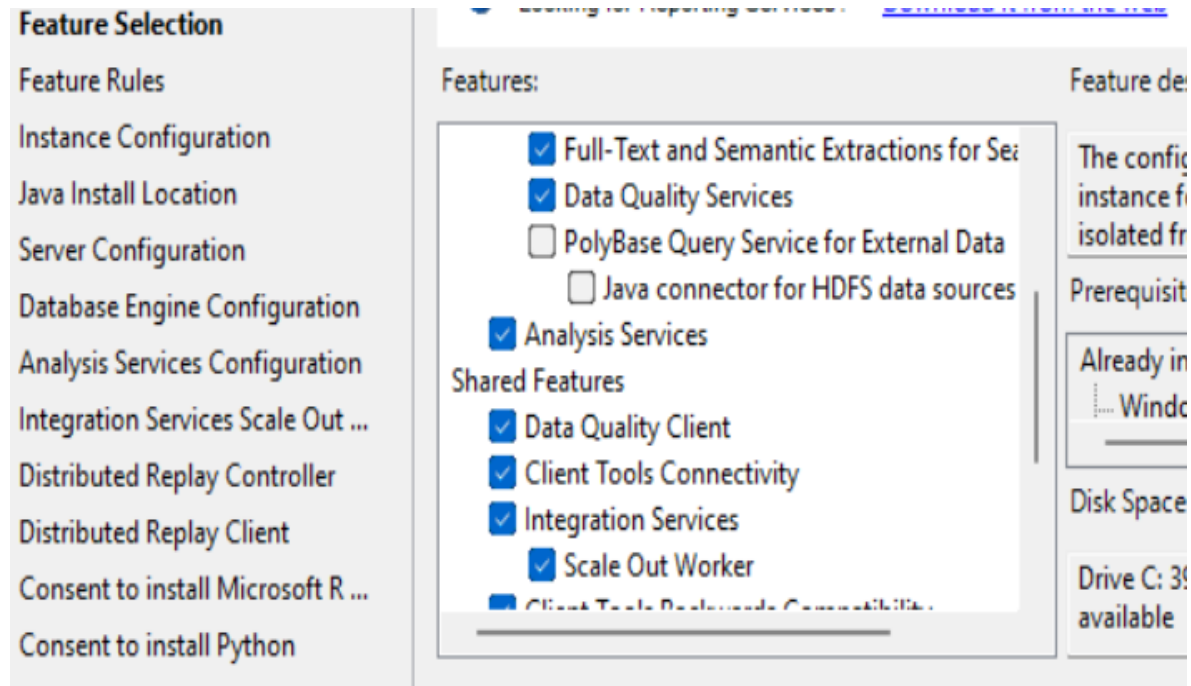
Feature Selection
Feature Rules
Instance Configuration
Java Install Location
Server Configuration
Database Engine Configuration
Analysis Services Configuration
Integration Services Scale Out ...
Distributed Replay Controller
Distributed Replay Client
Consent to install Microsoft R ...
Consent to install Python

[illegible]

Features:

Full-Text and Semantic Extractions for Sea
Data Quality Services
PolyBase Query Service for External Data
Java connector for HDFS data sources
Analysis Services
Shared Features
Data Quality Client
Client Tools Connectivity
Integration Services
Scale Out Worker
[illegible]

Feature des

The config
instance f
isolated fr

Prerequisit

Already in
Windo

Disk Space

Drive C: 3
available